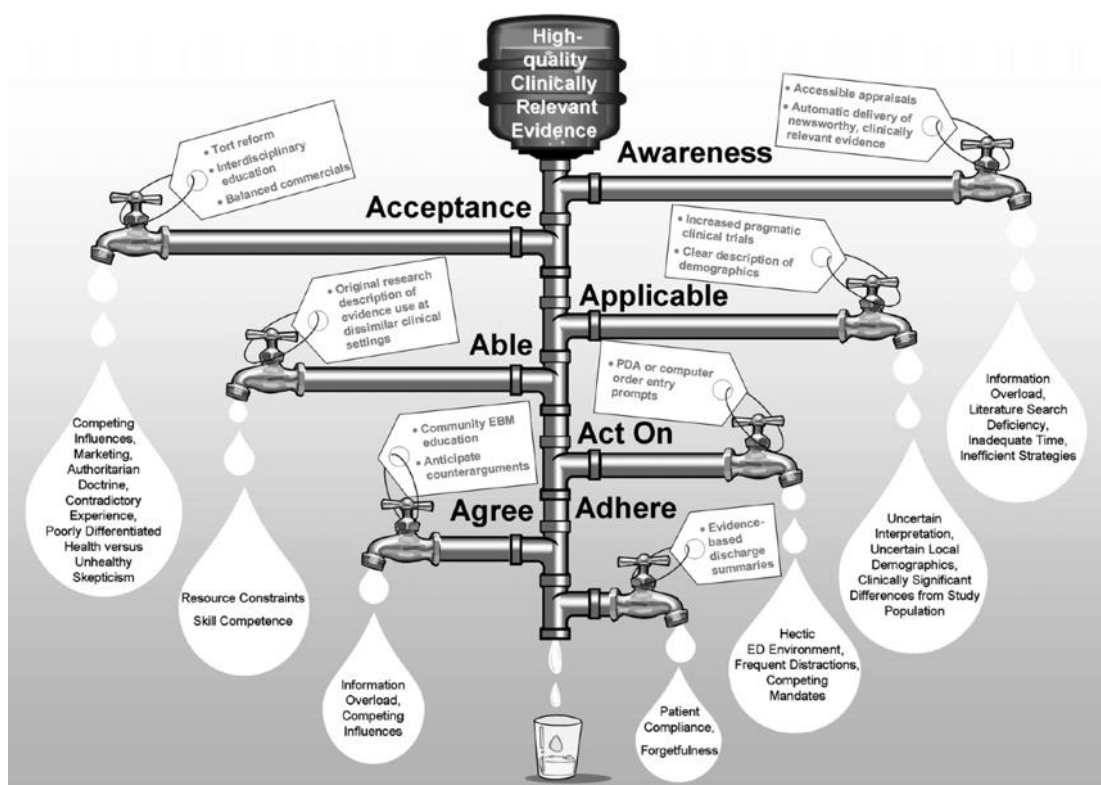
High-quality Clinically Relevant Evidence

Awareness

• Accessible appraisals
• Automatic delivery of newsworthy, clinically relevant evidence

Information Overload, Literature Search Deficiency, Inadequate Time, Inefficient Strategies

Acceptance

• Tort reform
• Interdisciplinary education
• Balanced commercials

Competing Influences, Marketing, Authoritarian Doctrine, Contradictory Experience, Poorly Differentiated Health versus Unhealthy Skepticism

Applicable

• Increased pragmatic clinical trials
• Clear description of demographics

Uncertain Interpretation, Uncertain Local Demographics, Clinically Significant Differences from Study Population

Able

• Original research description of evidence use at dissimilar clinical settings

Resource Constraints
Skill Competence

Act On

• PDA or computer order entry prompts

Hectic ED Environment, Frequent Distractions, Competing Mandates

Agree

• Community EBM education
• Anticipate counterarguments

Information Overload, Competing Influences

Adhere

• Evidence-based discharge summaries

Patient Compliance, Forgetfulness